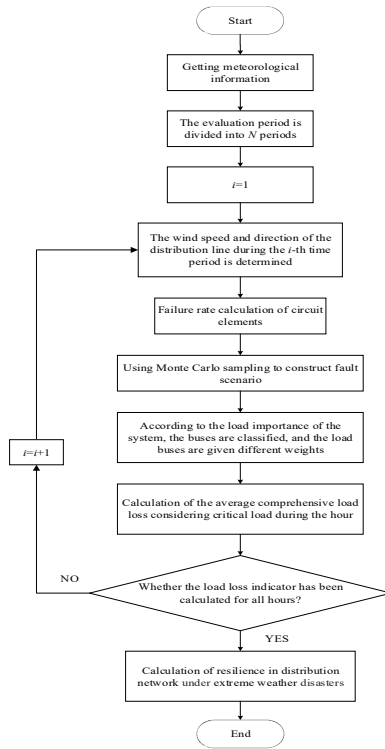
Start

Getting meteorological information

The evaluation period is divided into $N$ periods

$i$=1

The wind speed and direction of the distribution line during the $i$-th time period is determined

Failure rate calculation of circuit elements

Using Monte Carlo sampling to construct fault scenario

According to the load importance of the system, the buses are classified, and the load buses are given different weights

$i$=$i$+1

Calculation of the average comprehensive load loss considering critical load during the hour

NO

Whether the load loss indicator has been calculated for all hours?

YES

Calculation of resilience in distribution network under extreme weather disasters

End